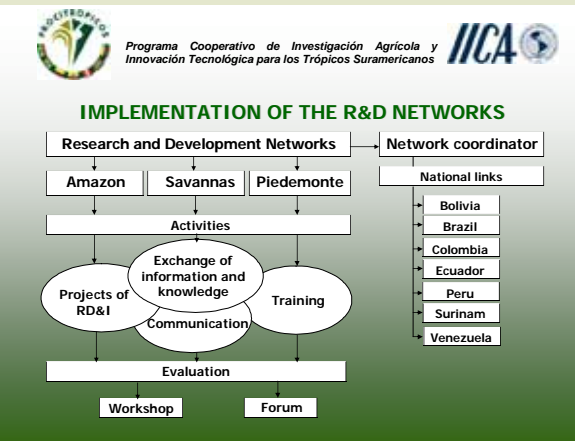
PROCITROPICOS

Programa Cooperativo de Investigación Agrícola y Innovación Tecnológica para los Trópicos Suramericanos

IICA

IMPLEMENTATION OF THE R&D NETWORKS

Research and Development Networks

Network coordinator

Amazon

Savannas

Piedemonte

National links

Bolivia

Brazil

Colombia

Ecuador

Peru

Surinam

Venezuela

Activities

Exchange of information and knowledge

Projects of RD&I

Training

Communication

Evaluation

Workshop

Forum